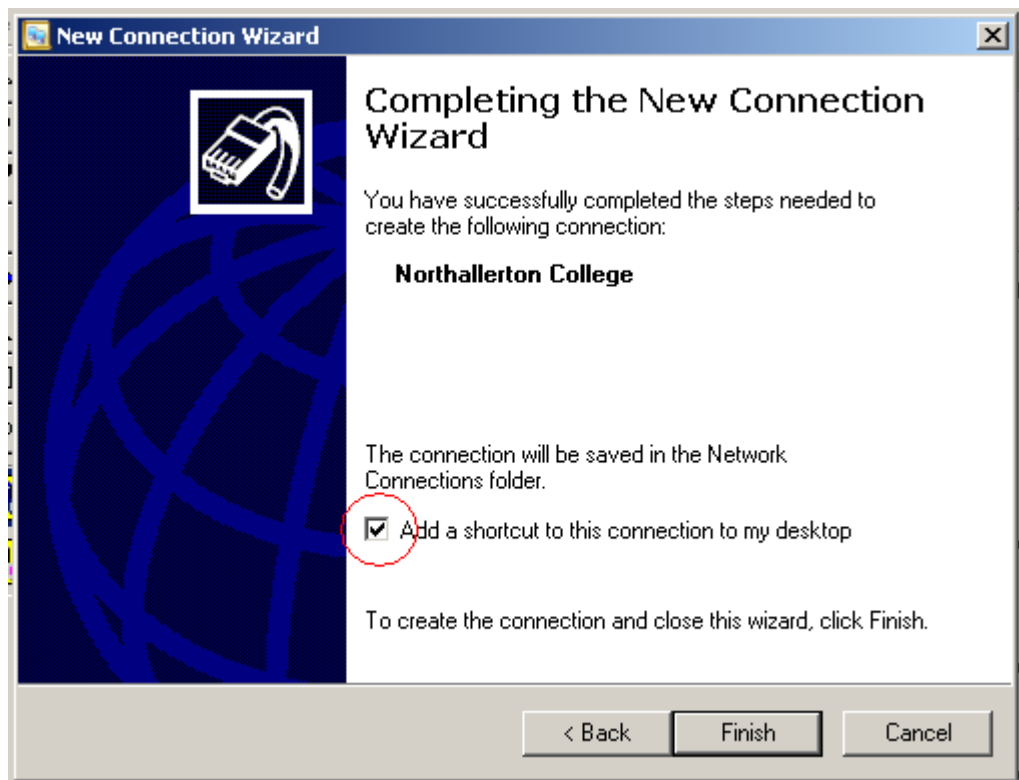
New Connection Wizard

Completing the New Connection Wizard

You have successfully completed the steps needed to create the following connection:

Northallerton College

The connection will be saved in the Network Connections folder.

☑ Add a shortcut to this connection to my desktop

To create the connection and close this wizard, click Finish.

< Back Finish Cancel